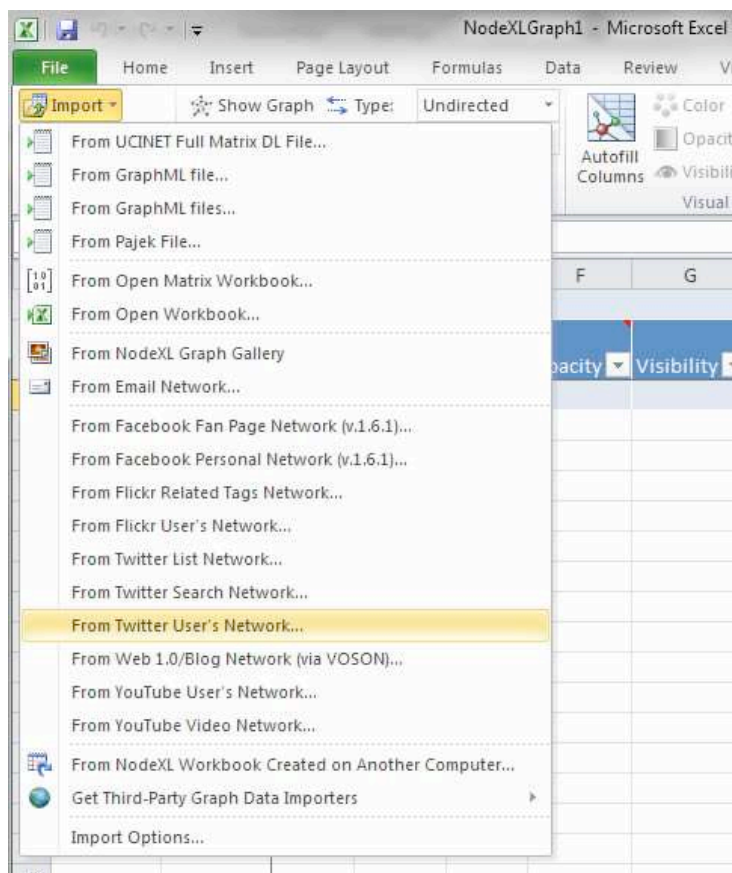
NodeXLGraph1 - Microsoft Excel

File Home Insert Page Layout Formulas Data Review V

Import Show Graph Type: Undirected

Autofill Columns

Color

Opacit

Visibili

Visual

From UCINET Full Matrix DL File...
From GraphML file...
From GraphML files...
From Pajek File...
From Open Matrix Workbook...
From Open Workbook...
From NodeXL Graph Gallery
From Email Network...
From Facebook Fan Page Network (v.1.6.1)...
From Facebook Personal Network (v.1.6.1)...
From Flickr Related Tags Network...
From Flickr User's Network...
From Twitter List Network...
From Twitter Search Network...
From Twitter User's Network...
From Web 1.0/Blog Network (via VOSON)...
From YouTube User's Network...
From YouTube Video Network...
From NodeXL Workbook Created on Another Computer...
Get Third-Party Graph Data Importers
Import Options...

F G

pacity Visibility